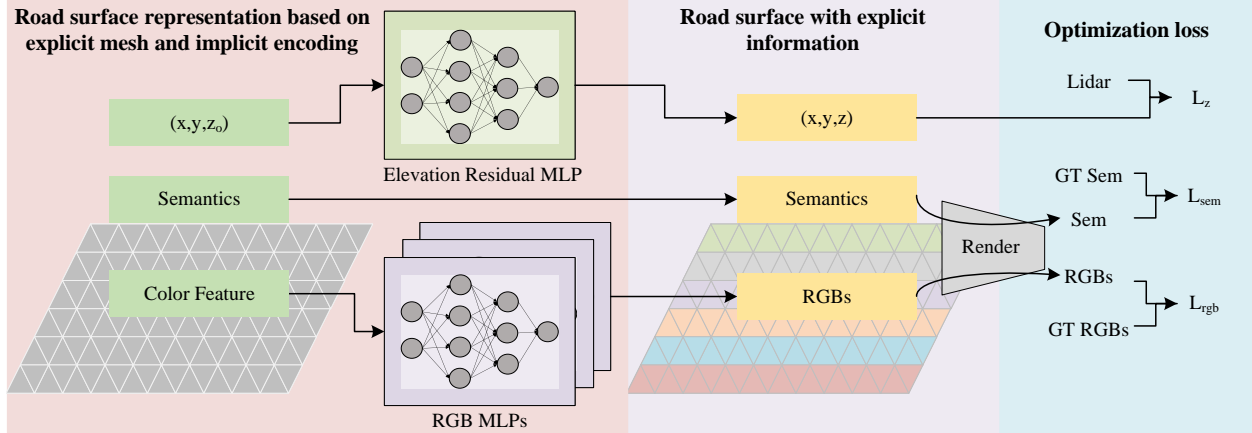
Road surface representation based on explicit mesh and implicit encoding

Road surface with explicit information

Optimization loss

$(x,y,z_o)$

Elevation Residual MLP

$(x,y,z)$

Lidar

$L_z$

Semantics

Semantics

GT Sem

Sem

$L_{sem}$

Render

Color Feature

RGBs

RGBs

GT RGBs

$L_{rgb}$

RGB MLPs